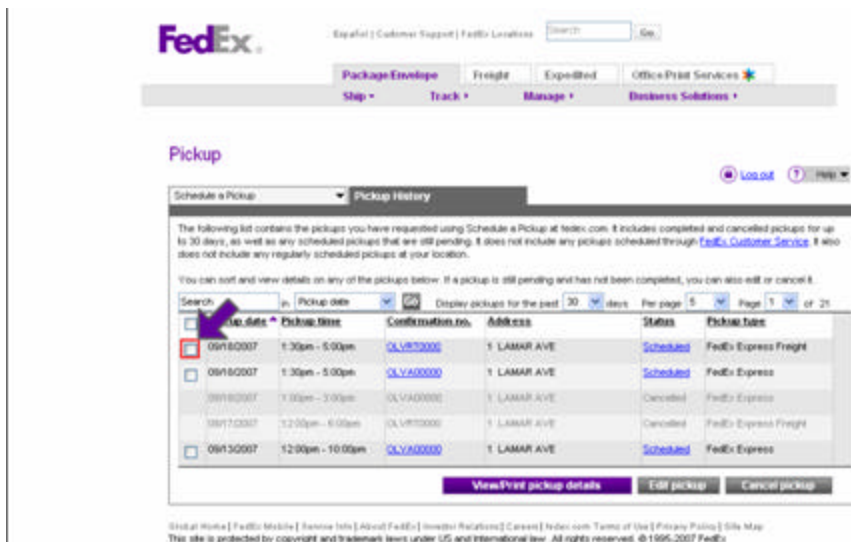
FedEx.

Español | Customer Support | FedEx Locations Search Go

Package/Envelope Freight Expedited Office/Print Services

Ship ▾ Track ▾ Manage ▾ Business Solutions ▾

Pickup

Log out Help

Schedule a Pickup Pickup History

The following list contains the pickups you have requested using Schedule a Pickup at fedex.com. It includes completed and cancelled pickups for up to 30 days, as well as any scheduled pickups that are still pending. It does not include any pickups scheduled through FedEx Customer Service. It also does not include any regularly scheduled pickups at your location.

You can sort and view details on any of the pickups below. If a pickup is still pending and has not been completed, you can also edit or cancel it.

Search in Pickup date Display pickups for the past 30 days Per page 5 Page 1 of 21

| | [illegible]up date | Pickup time | Confirmation no. | Address | Status | Pickup type |
|---|---|---|---|---|---|---|
| | 09/18/2007 | 1:30pm - 5:00pm | OLVRT0000 | 1 LAMAR AVE | Scheduled | FedEx Express Freight |
| | 09/18/2007 | 1:30pm - 5:00pm | OLVA00000 | 1 LAMAR AVE | Scheduled | FedEx Express |
| | 09/18/2007 | 1:00pm - 3:00pm | OLVA00000 | 1 LAMAR AVE | Cancelled | FedEx Express |
| | 09/17/2007 | 12:00pm - 6:00pm | OLVRT0000 | 1 LAMAR AVE | Cancelled | FedEx Express Freight |
| | 09/13/2007 | 12:00pm - 10:00pm | OLVA00000 | 1 LAMAR AVE | Scheduled | FedEx Express |

View/Print pickup details Edit pickup Cancel pickup

Global Home | FedEx Mobile | Service Info | About FedEx | Investor Relations | Careers | fedex.com Terms of Use | Privacy Policy | Site Map
This site is protected by copyright and trademark laws under US and International law. All rights reserved. © 1995-2007 FedEx